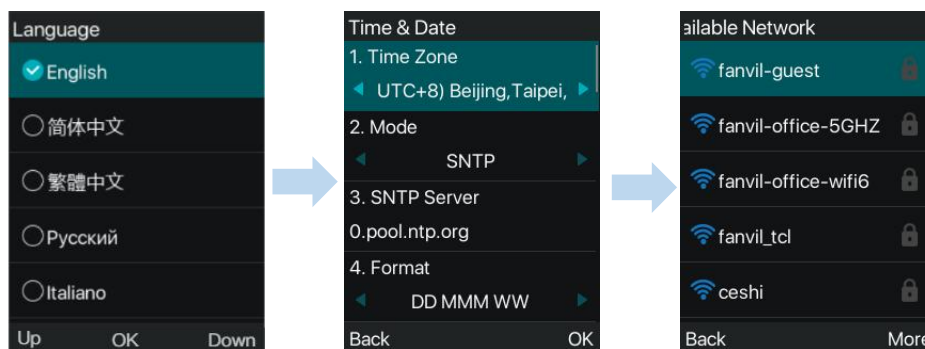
Language
English
简体中文
繁體中文
Русский
Italiano
Up OK Down

Time & Date
1. Time Zone
UTC+8) Beijing,Taipei,
2. Mode
SNTP
3. SNTP Server
0.pool.ntp.org
4. Format
DD MMM WW
Back OK

ailable Network
fanvil-guest
fanvil-office-5GHZ
fanvil-office-wifi6
fanvil_tcl
ceshi
Back More